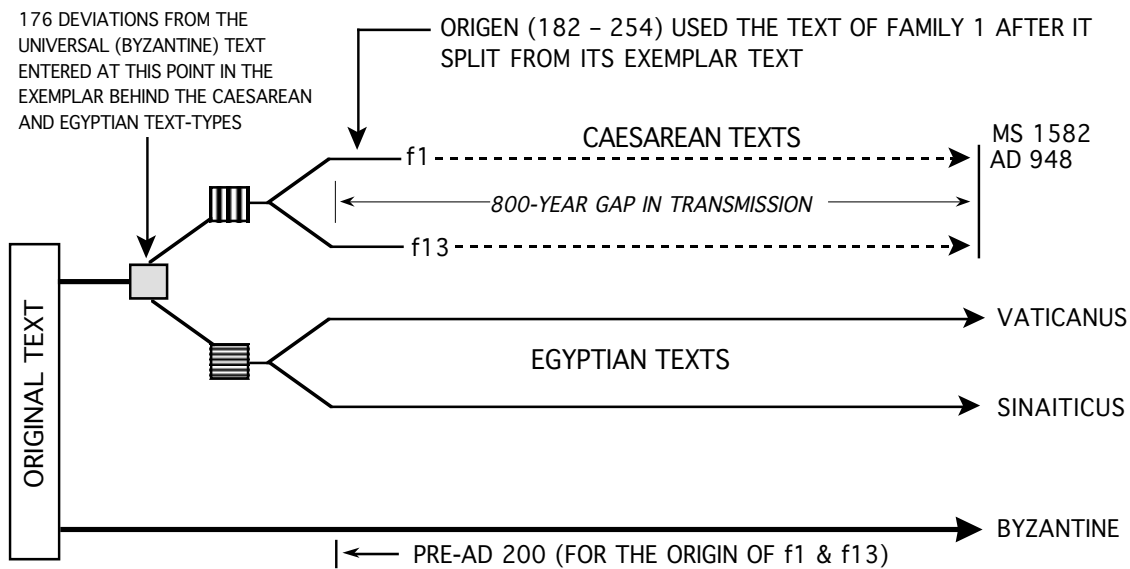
176 DEVIATIONS FROM THE UNIVERSAL (BYZANTINE) TEXT ENTERED AT THIS POINT IN THE EXEMPLAR BEHIND THE CAESAREAN AND EGYPTIAN TEXT-TYPES

ORIGEN (182 – 254) USED THE TEXT OF FAMILY 1 AFTER IT SPLIT FROM ITS EXEMPLAR TEXT

CAESAREAN TEXTS

f1

800-YEAR GAP IN TRANSMISSION

f13

MS 1582
AD 948

ORIGINAL TEXT

VATICANUS

EGYPTIAN TEXTS

SINAITICUS

BYZANTINE

PRE-AD 200 (FOR THE ORIGIN OF f1 & f13)